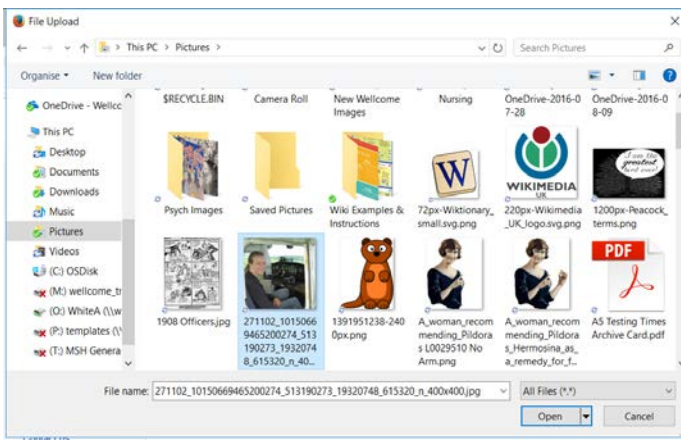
File Upload

This PC > Pictures >

Search Pictures

Organise ▾ New folder

OneDrive - Wellcc
This PC
Desktop
Documents
Downloads
Music
Pictures
Videos
(C:) OSDisk
(M:) wellcome_tr
(O:) WhiteA (\\w
(P:) templates (\\
(T:) MSH Genera

$RECYCLE.BIN
Camera Roll
New Wellcome Images
Nursing
OneDrive-2016-07-28
OneDrive-2016-08-09

Psych Images
Saved Pictures
Wiki Examples & Instructions
72px-Wiktionary_small.svg.png
220px-Wikimedia_UK_logo.svg.png
1200px-Peacock_terms.png

1908 Officers.jpg
271102_101506669465200274_513190273_19320748_615320_n_40...
1391951238-2400px.png
A_woman_recommending_Pildoras L0029510 No Arm.png
A_woman_recommending_Pildoras_Hermosina_as_a_remedy_for_f...
A5 Testing Times Archive Card.pdf

WIKIMEDIA UK

I am the greatest bird ever!

PDF

File name: 271102_101506669465200274_513190273_19320748_615320_n_400x400.jpg

All Files (*.*)

Open

Cancel